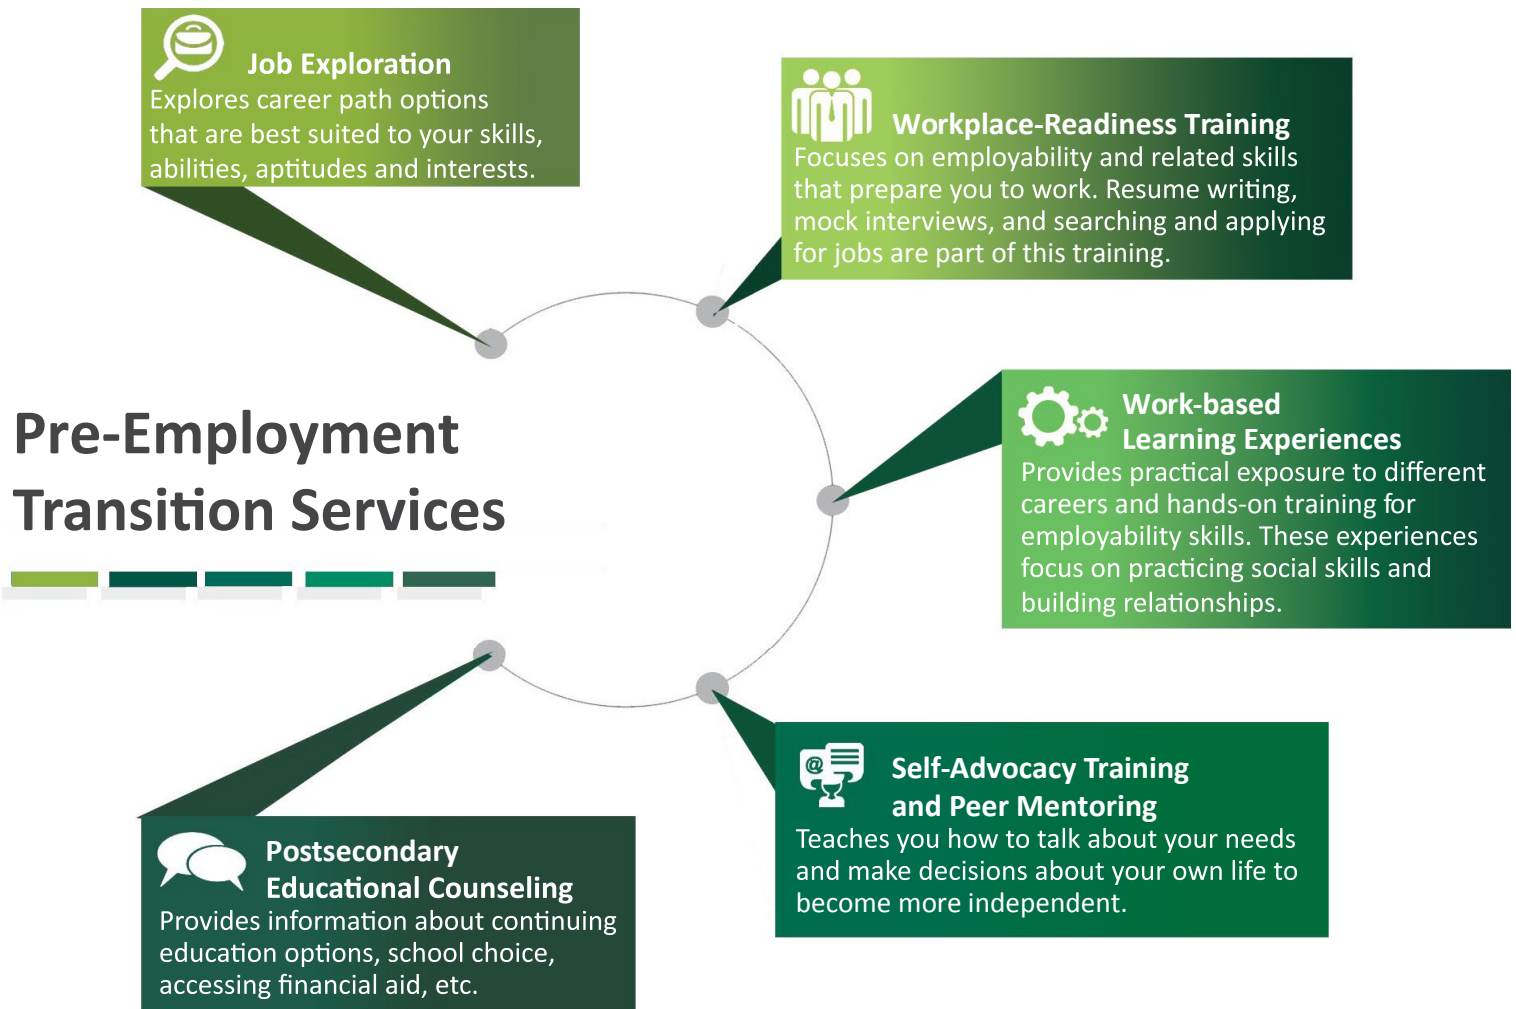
Job Exploration
Explores career path options that are best suited to your skills, abilities, aptitudes and interests.

Workplace-Readiness Training
Focuses on employability and related skills that prepare you to work. Resume writing, mock interviews, and searching and applying for jobs are part of this training.

Pre-Employment Transition Services

Work-based Learning Experiences
Provides practical exposure to different careers and hands-on training for employability skills. These experiences focus on practicing social skills and building relationships.

Self-Advocacy Training and Peer Mentoring
Teaches you how to talk about your needs and make decisions about your own life to become more independent.

Postsecondary Educational Counseling
Provides information about continuing education options, school choice, accessing financial aid, etc.